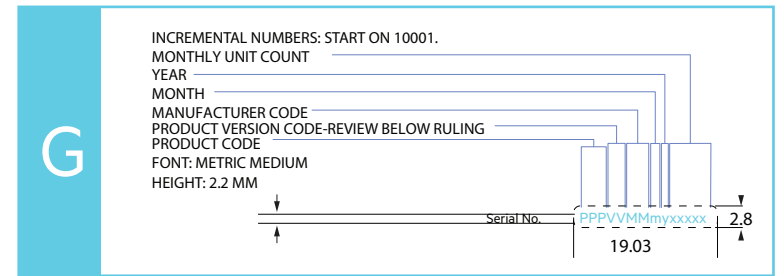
G

INCREMENTAL NUMBERS: START ON 10001.
MONTHLY UNIT COUNT
YEAR
MONTH
MANUFACTURER CODE
PRODUCT VERSION CODE-REVIEW BELOW RULING
PRODUCT CODE
FONT: METRIC MEDIUM
HEIGHT: 2.2 MM

Serial No. PPPVVMMmyxxxxx

2.8

19.03